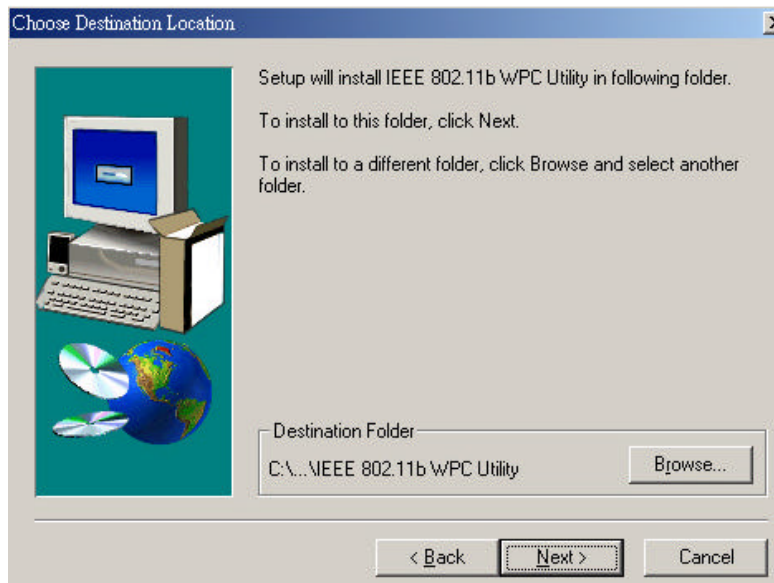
Choose Destination Location

Setup will install IEEE 802.11b WPC Utility in following folder.

To install to this folder, click Next.

To install to a different folder, click Browse and select another folder.

Destination Folder

C:\...\IEEE 802.11b WPC Utility

Browse...

< Back

Next >

Cancel